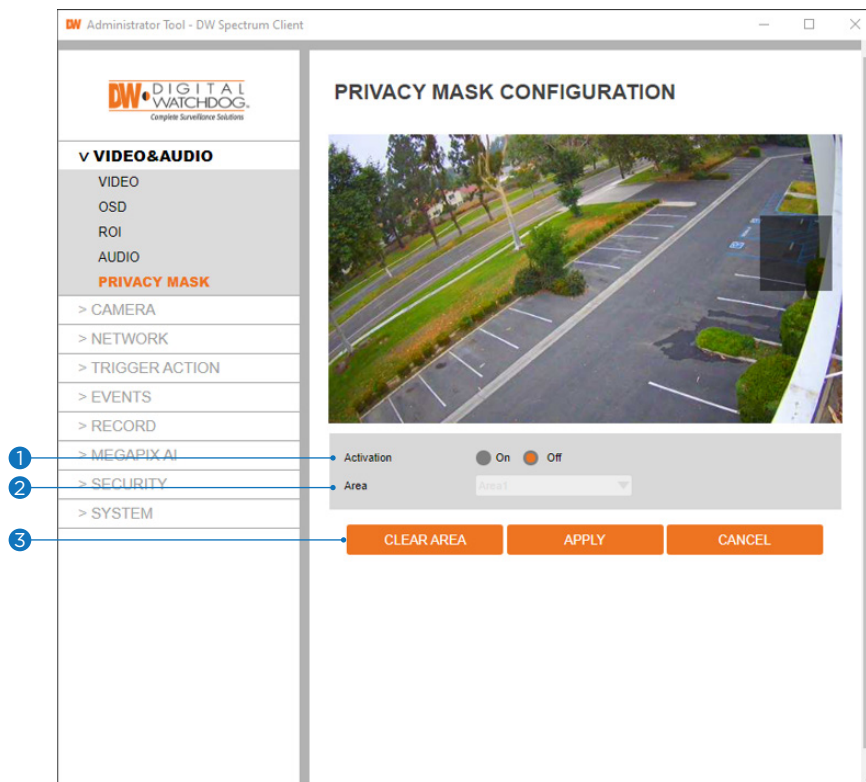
DW Administrator Tool - DW Spectrum Client

DW DIGITAL WATCHDOG. Complete Surveillance Solutions

V VIDEO&AUDIO
VIDEO
OSD
ROI
AUDIO
PRIVACY MASK
> CAMERA
> NETWORK
> TRIGGER ACTION
> EVENTS
> RECORD
> MEGAPIX AI
> SECURITY
> SYSTEM

PRIVACY MASK CONFIGURATION

1
2
3

Activation On Off
Area Area1

CLEAR AREA
APPLY
CANCEL